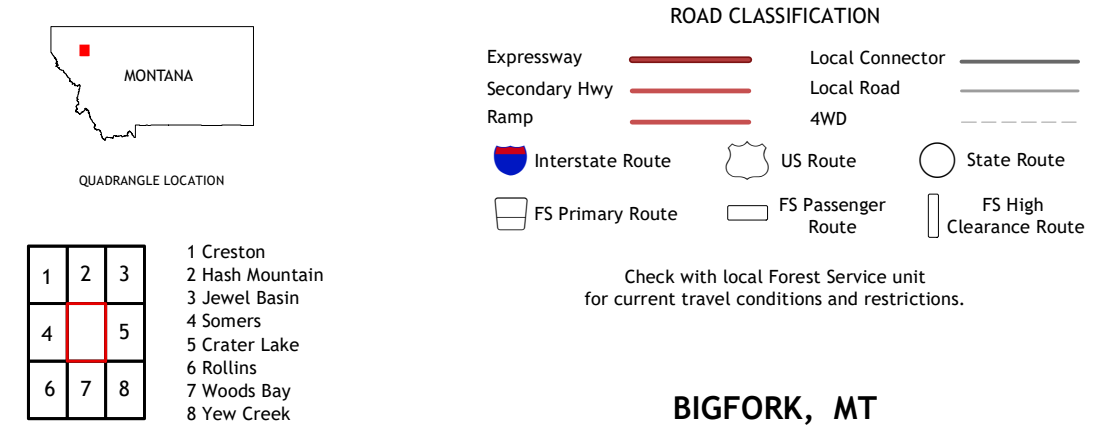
MONTANA

QUADRANGLE LOCATION

| 1 | 2 | 3 |
|---|---|---|
| 4 |   | 5 |
| 6 | 7 | 8 |

1 Creston
2 Hash Mountain
3 Jewel Basin
4 Somers
5 Crater Lake
6 Rollins
7 Woods Bay
8 Yew Creek

ROAD CLASSIFICATION

Expressway
Secondary Hwy
Ramp
Local Connector
Local Road
4WD

Interstate Route
US Route
State Route
FS Primary Route
FS Passenger Route
FS High Clearance Route

Check with local Forest Service unit for current travel conditions and restrictions.

BIGFORK, MT